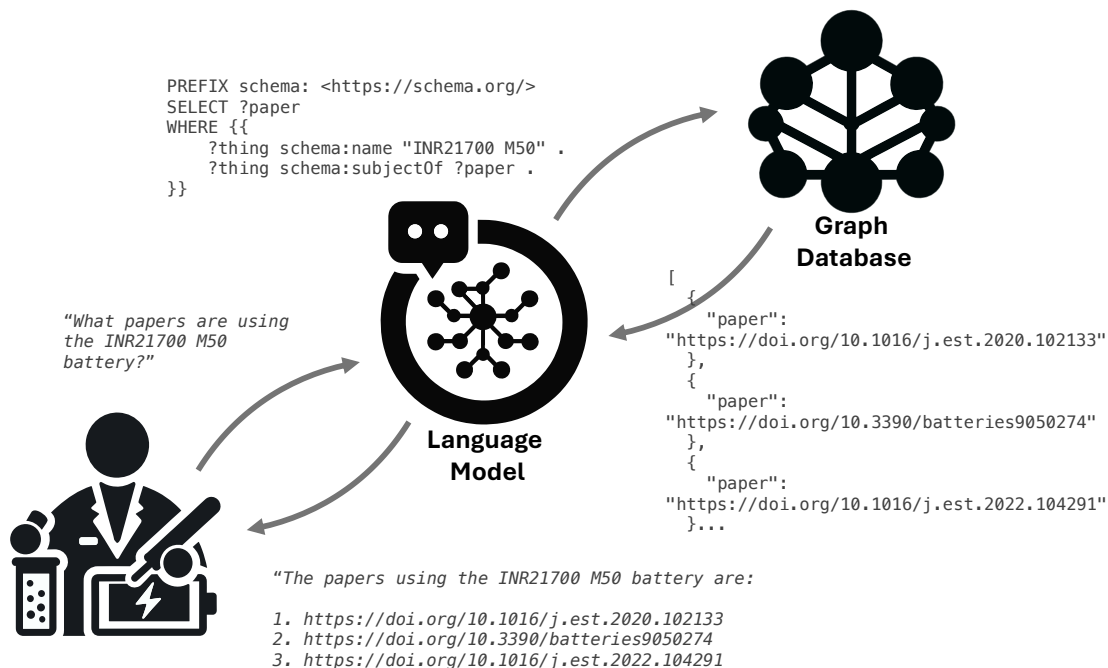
PREFIX schema: <https://schema.org/>
SELECT ?paper
WHERE {{
?thing schema:name "INR21700 M50" .
?thing schema:subjectOf ?paper .
}}

Graph Database

“What papers are using the INR21700 M50 battery?”

Language Model

[
{
"paper":
"https://doi.org/10.1016/j.est.2020.102133"
},
{
"paper":
"https://doi.org/10.3390/batteries9050274"
},
{
"paper":
"https://doi.org/10.1016/j.est.2022.104291"
}...

“The papers using the INR21700 M50 battery are:

1. https://doi.org/10.1016/j.est.2020.102133
2. https://doi.org/10.3390/batteries9050274
3. https://doi.org/10.1016/j.est.2022.104291